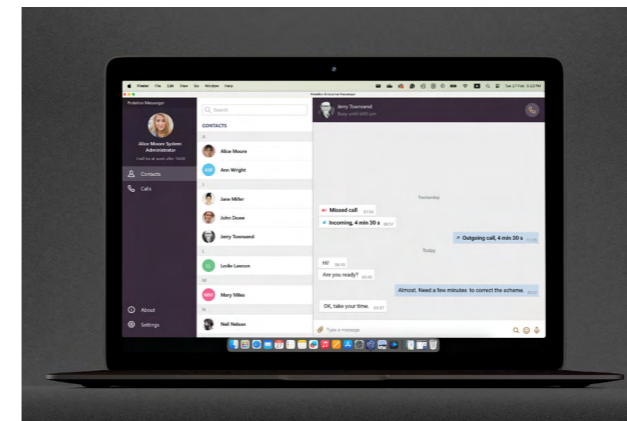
Finder File Edit View Go Window Help

Protelion Messenger

Alice Moore System Administrator

Contacts

Calls

About

Settings

Search

CONTACTS

A

Alice Moore

Ann Wright

J

Jane Miller

John Dowe

Jerry Townsend

L

Leslie Lawson

M

Mary Miles

N

Neil Nelson

Jerry Townsend

Yesterday

Missed call

Incoming, 4 min 30 s

Outgoing call, 4 min 30 s

Today

Hi!

Are you ready?

Almost. Need a few minutes to correct the schema.

OK, take your time.

Type a message